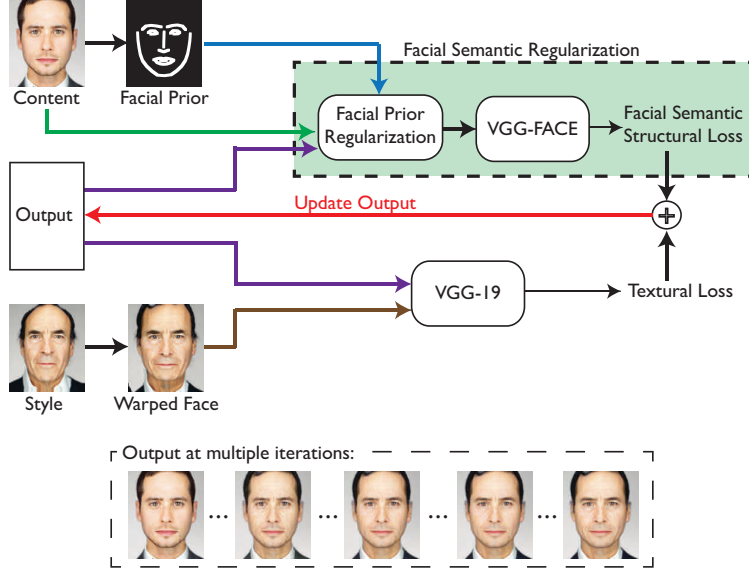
Content

Facial Prior

Facial Semantic Regularization

Facial Prior Regularization

VGG-FACE

Facial Semantic Structural Loss

Output

Update Output

$+$

VGG-19

Textural Loss

Style

Warped Face

Output at multiple iterations:

... ... ... ...